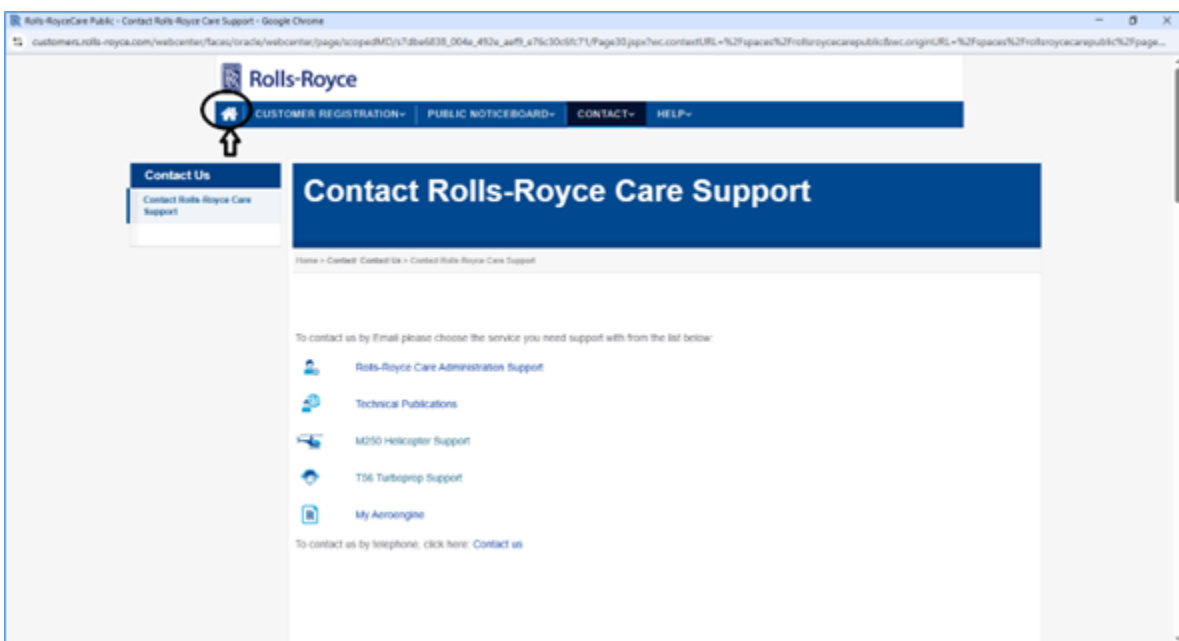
Rolls-RoyceCare Public - Contact Rolls-Royce Care Support - Google Chrome

customers.rolls-royce.com/webcenter/faces/oracle/webcenter/page/scopedMD/s7dbe6838_004a_492a_aef9_e76c30c6fc71/Page30.jspx?wc.contextURL=%2Fspaces%2Frollsroycecarepublic&wc.originURL=%2Fspaces%2Frollsroycecarepublic%2Fpage...

Rolls-Royce

CUSTOMER REGISTRATION PUBLIC NOTICEBOARD CONTACT HELP

Contact Us

Contact Rolls-Royce Care Support

Contact Rolls-Royce Care Support

Home > Contact Contact Us > Contact Rolls-Royce Care Support

To contact us by Email please choose the service you need support with from the list below:

Rolls-Royce Care Administration Support

Technical Publications

M250 Helicopter Support

T56 Turboprop Support

My Aeroengine

To contact us by telephone, click here: Contact us